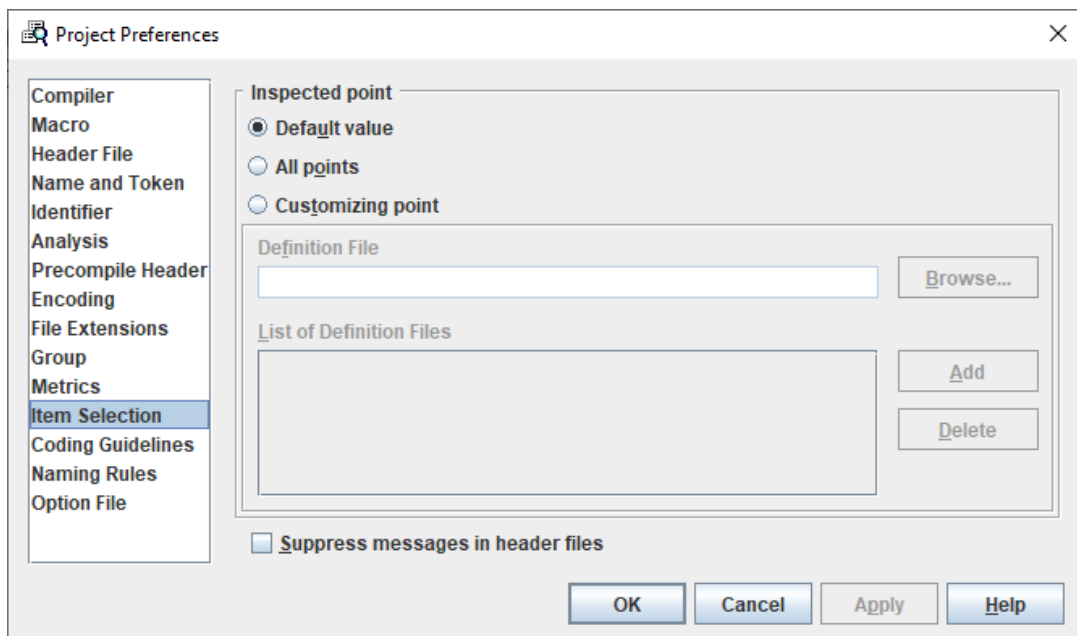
Project Preferences

×

Compiler
Macro
Header File
Name and Token
Identifier
Analysis
Precompile Header
Encoding
File Extensions
Group
Metrics
Item Selection
Coding Guidelines
Naming Rules
Option File

Inspected point

Default value

All points

Customizing point

Definition File

Browse...

List of Definition Files

Add

Delete

Suppress messages in header files

OK

Cancel

Apply

Help